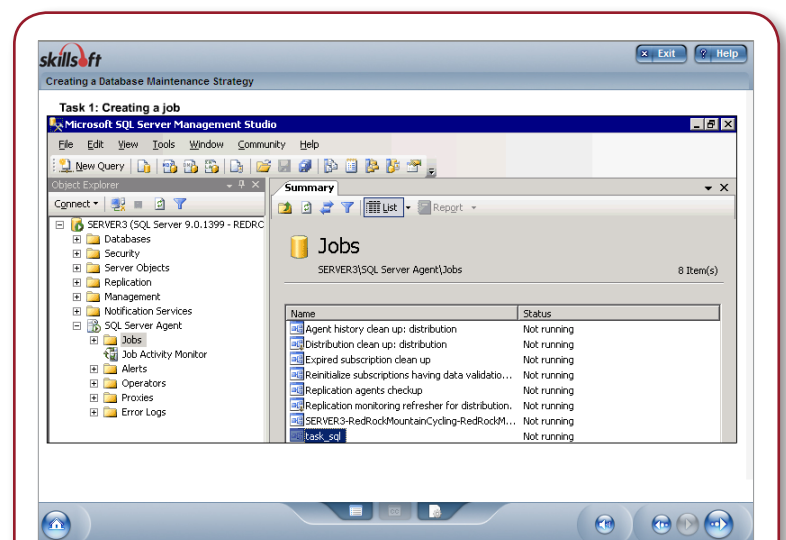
skillsoft
Exit
Help
Creating a Database Maintenance Strategy

Task 1: Creating a job

Microsoft SQL Server Management Studio

File Edit View Tools Window Community Help

New Query

Object Explorer

Connect

SERVER3 (SQL Server 9.0.1399 - REDRC
Databases
Security
Server Objects
Replication
Management
Notification Services
SQL Server Agent
Jobs
Job Activity Monitor
Alerts
Operators
Proxies
Error Logs

Summary

List
Report

Jobs

SERVER3\SQL Server Agent\Jobs

8 Item(s)

| Name | Status |
|---|---|
| Agent history clean up: distribution | Not running |
| Distribution clean up: distribution | Not running |
| Expired subscription clean up | Not running |
| Reinitialize subscriptions having data validatio... | Not running |
| Replication agents checkup | Not running |
| Replication monitoring refresher for distribution. | Not running |
| SERVER3-RedRockMountainCycling-RedRockM... | Not running |
| task_sql | Not running |